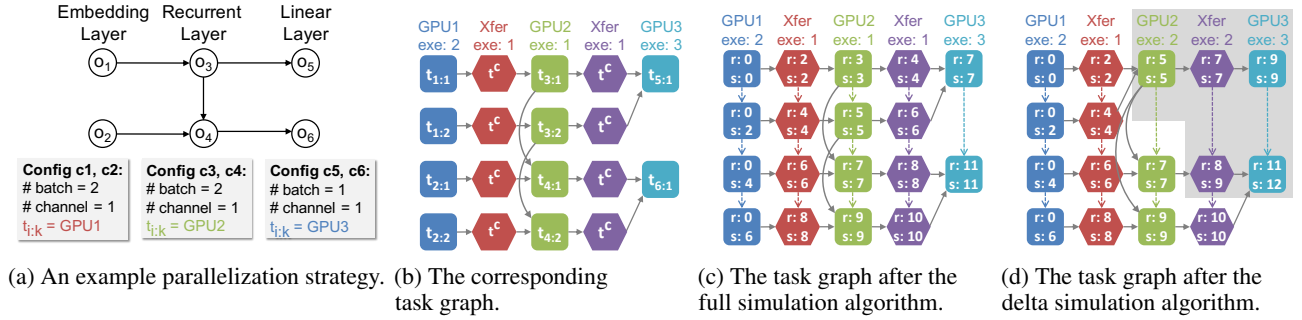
Embedding Layer
Recurrent Layer
Linear Layer

$o_1$ $o_3$ $o_5$
$o_2$ $o_4$ $o_6$

**Config c1, c2:**
# batch = 2
# channel = 1
$t_{i:k}$ = GPU1

**Config c3, c4:**
# batch = 2
# channel = 1
$t_{i:k}$ = GPU2

**Config c5, c6:**
# batch = 1
# channel = 1
$t_{i:k}$ = GPU3

(a) An example parallelization strategy.

GPU1 exe: 2
Xfer exe: 1
GPU2 exe: 1
Xfer exe: 1
GPU3 exe: 3

$t_{1:1}$ $t^c$ $t_{3:1}$ $t^c$ $t_{5:1}$
$t_{1:2}$ $t^c$ $t_{3:2}$ $t^c$
$t_{2:1}$ $t^c$ $t_{4:1}$ $t^c$ $t_{6:1}$
$t_{2:2}$ $t^c$ $t_{4:2}$ $t^c$

(b) The corresponding task graph.

GPU1 exe: 2
Xfer exe: 1
GPU2 exe: 1
Xfer exe: 1
GPU3 exe: 3

r: 0 s: 0 | r: 2 s: 2 | r: 3 s: 3 | r: 4 s: 4 | r: 7 s: 7
r: 0 s: 2 | r: 4 s: 4 | r: 5 s: 5 | r: 6 s: 6
r: 0 s: 4 | r: 6 s: 6 | r: 7 s: 7 | r: 8 s: 8 | r: 11 s: 11
r: 0 s: 6 | r: 8 s: 8 | r: 9 s: 9 | r: 10 s: 10

(c) The task graph after the full simulation algorithm.

GPU1 exe: 2
Xfer exe: 1
GPU2 exe: 2
Xfer exe: 2
GPU3 exe: 3

r: 0 s: 0 | r: 2 s: 2 | r: 5 s: 5 | r: 7 s: 7 | r: 9 s: 9
r: 0 s: 2 | r: 4 s: 4
r: 0 s: 4 | r: 6 s: 6 | r: 7 s: 7 | r: 8 s: 9 | r: 11 s: 12
r: 0 s: 6 | r: 8 s: 8 | r: 9 s: 9 | r: 10 s: 10

(d) The task graph after the delta simulation algorithm.